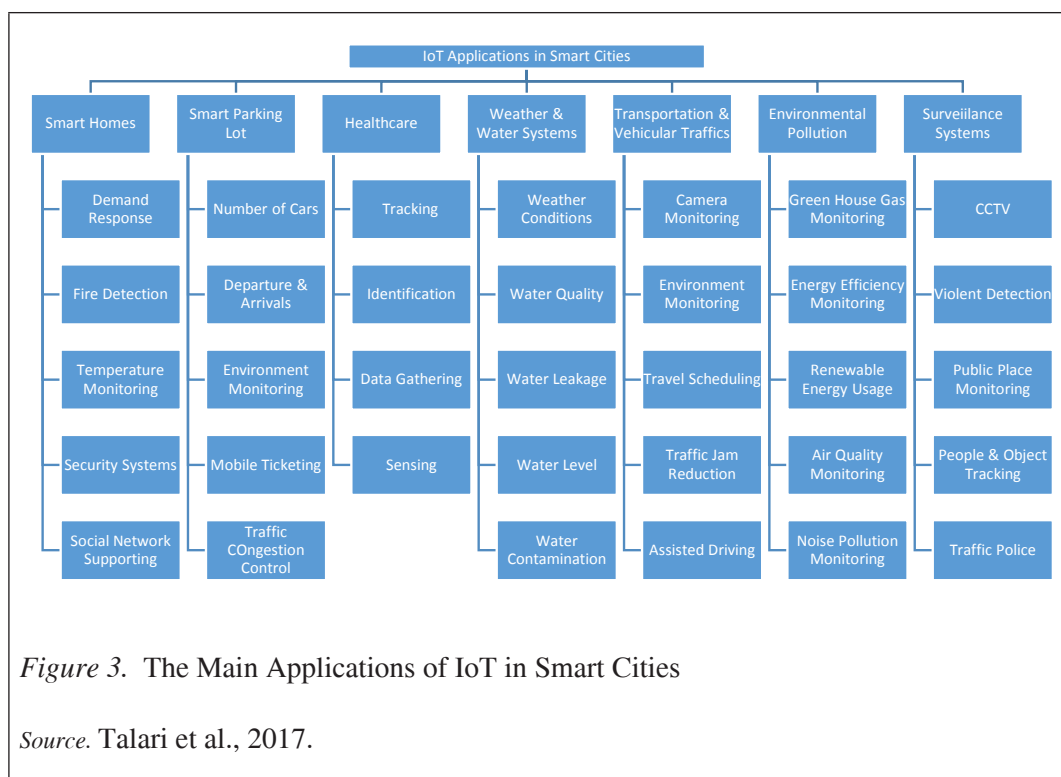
IoT Applications in Smart Cities

Smart Homes
Demand Response
Fire Detection
Temperature Monitoring
Security Systems
Social Network Supporting

Smart Parking Lot
Number of Cars
Departure & Arrivals
Environment Monitoring
Mobile Ticketing
Traffic COngestion Control

Healthcare
Tracking
Identification
Data Gathering
Sensing

Weather & Water Systems
Weather Conditions
Water Quality
Water Leakage
Water Level
Water Contamination

Transportation & Vehicular Traffics
Camera Monitoring
Environment Monitoring
Travel Scheduling
Traffic Jam Reduction
Assisted Driving

Environmental Pollution
Green House Gas Monitoring
Energy Efficiency Monitoring
Renewable Energy Usage
Air Quality Monitoring
Noise Pollution Monitoring

Surveillance Systems
CCTV
Violent Detection
Public Place Monitoring
People & Object Tracking
Traffic Police

Figure 3. The Main Applications of IoT in Smart Cities

Source. Talari et al., 2017.